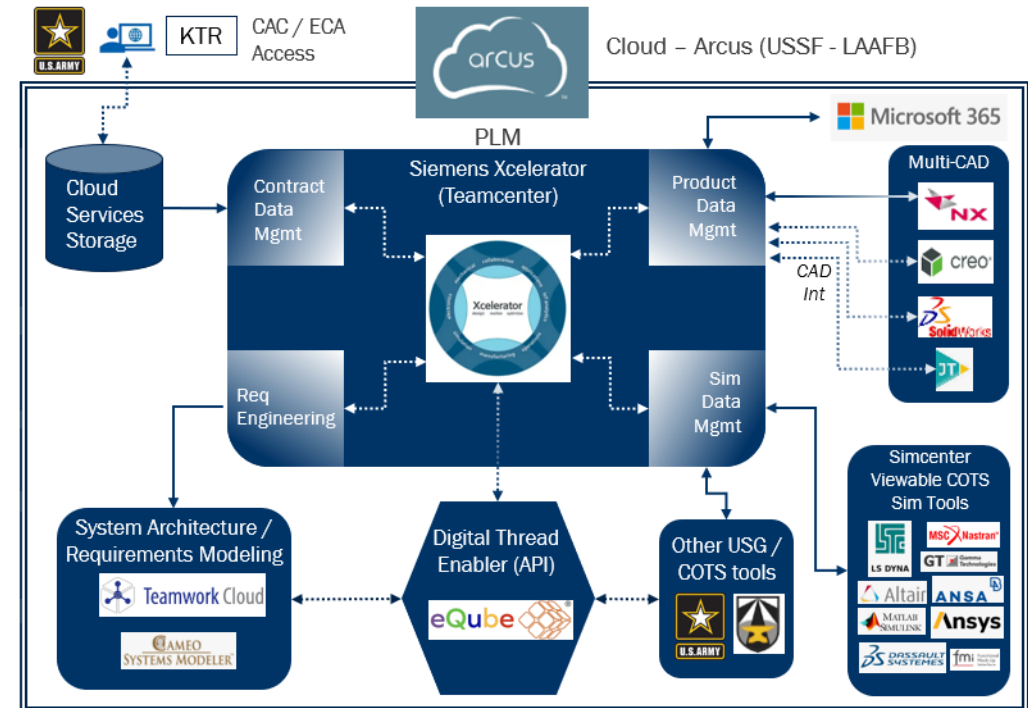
U.S.ARMY

KTR

CAC / ECA Access

arcus

Cloud – Arcus (USSF - LAAFB)

PLM

Microsoft 365

Cloud Services Storage

Contract Data Mgmt

Siemens Xcelerator (Teamcenter)

Product Data Mgmt

Multi-CAD

NX

creo

SolidWorks

JT

CAD Int

Xcelerator
design realize optimize

Req Engineering

Sim Data Mgmt

Simcenter Viewable COTS Sim Tools

LS DYNA

MSC Nastran

GT Gamma Technologies

Altair

ANSA

MATLAB SIMULINK

Ansys

DASSAULT SYSTEMES

fmi

System Architecture / Requirements Modeling

Teamwork Cloud

CAMEO SYSTEMS MODELER

Digital Thread Enabler (API)

eQube

Other USG / COTS tools

U.S.ARMY